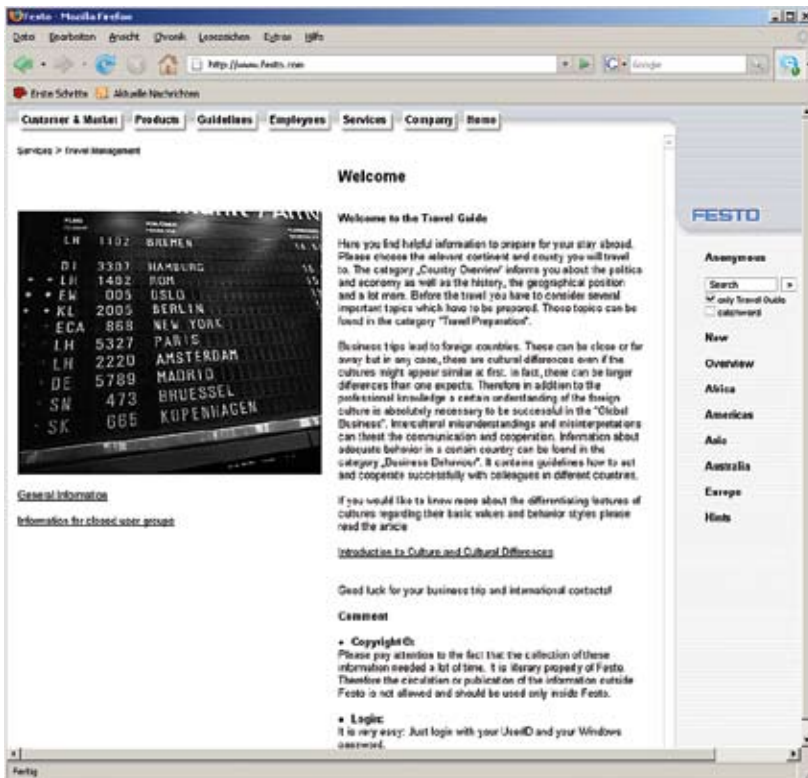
Festo - Mozilla Firefox

Datei Bearbeiten Ansicht Chronik Lesezeichen Extras Hilfe

http://www.festo.com

Google

Erste Schritte Aktuelle Nachrichten

Customer & Market | Products | Guidelines | Employees | Services | Company | Home

Services > Travel Management

LH 1102 BREMEN
DI 3307 HAMBURG
LH 1482 ROM
EW 005 OSLO
KL 2005 BERLIN
ECA 868 NEW YORK
LH 5327 PARIS
LH 2220 AMSTERDAM
DE 5789 MADRID
SN 473 BRUESSEL
SK 665 KOPENHAGEN

General information

Information for closed user groups

Welcome

Welcome to the Travel Guide

Here you find helpful information to prepare for your stay abroad. Please choose the relevant continent and county you will travel to. The category „Country Overview" informs you about the politics and economy as well as the history, the geographical position and a lot more. Before the travel you have to consider several important topics which have to be prepared. Those topics can be found in the category "Travel Preparation".

Business trips lead to foreign countries. These can be close or far away but in any case, there are cultural differences even if the cultures might appear similar at first. In fact, there can be larger differences than one expects. Therefore in addition to the professional knowledge a certain understanding of the foreign culture is absolutely necessary to be successful in the "Global Business". Intercultural misunderstandings and misinterpretations can threat the communication and cooperation. Information about adequate behavior in a certain country can be found in the category „Business Behavior". It contains guidelines how to act and cooperate successfully with colleagues in different countries.

If you would like to know more about the differentiating features of cultures regarding their basic values and behavior styles please read the article

Introduction to Culture and Cultural Differences

Good luck for your business trip and international contacts!

Comment

• Copyright ©:
Please pay attention to the fact that the collection of these information needed a lot of time. It is library property of Festo. Therefore the circulation or publication of the information outside Festo is not allowed and should be used only inside Festo.

• Login:
It is very easy: Just login with your UserID and your Windows password.

FESTO

Anonymous

Search »
only Travel Guide
casesword

New

Overview

Africa

Americas

Asia

Australia

Europe

Hints

Fertig